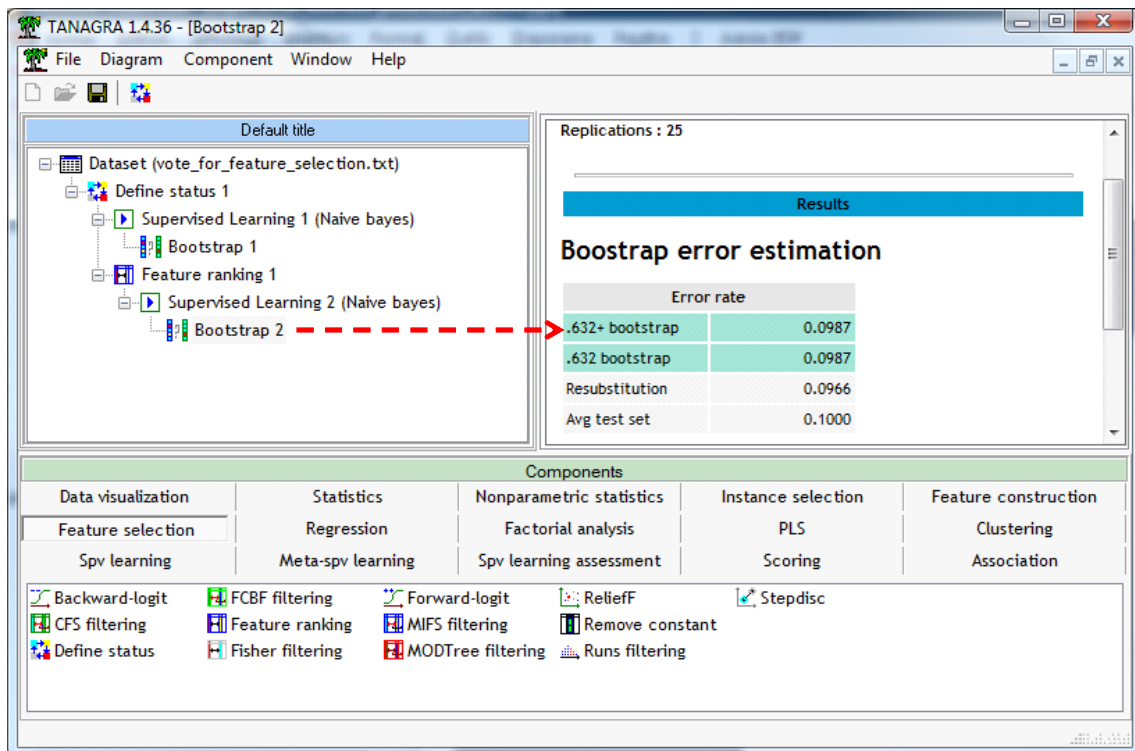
TANAGRA 1.4.36 - [Bootstrap 2]

File Diagram Component Window Help

Default title

Dataset (vote_for_feature_selection.txt)
Define status 1
Supervised Learning 1 (Naive bayes)
Bootstrap 1
Feature ranking 1
Supervised Learning 2 (Naive bayes)
Bootstrap 2

Replications : 25

Results

Boostrap error estimation

| Error rate | |
|---|---|
| .632+ bootstrap | 0.0987 |
| .632 bootstrap | 0.0987 |
| Resubstitution | 0.0966 |
| Avg test set | 0.1000 |

Components

| Data visualization | Statistics | Nonparametric statistics | Instance selection | Feature construction |
|---|---|---|---|---|
| Feature selection | Regression | Factorial analysis | PLS | Clustering |
| Spv learning | Meta-spv learning | Spv learning assessment | Scoring | Association |

Backward-logit
CFS filtering
Define status
FCBF filtering
Feature ranking
Fisher filtering
Forward-logit
MIFS filtering
MODTree filtering
ReliefF
Remove constant
Runs filtering
Stepdisc